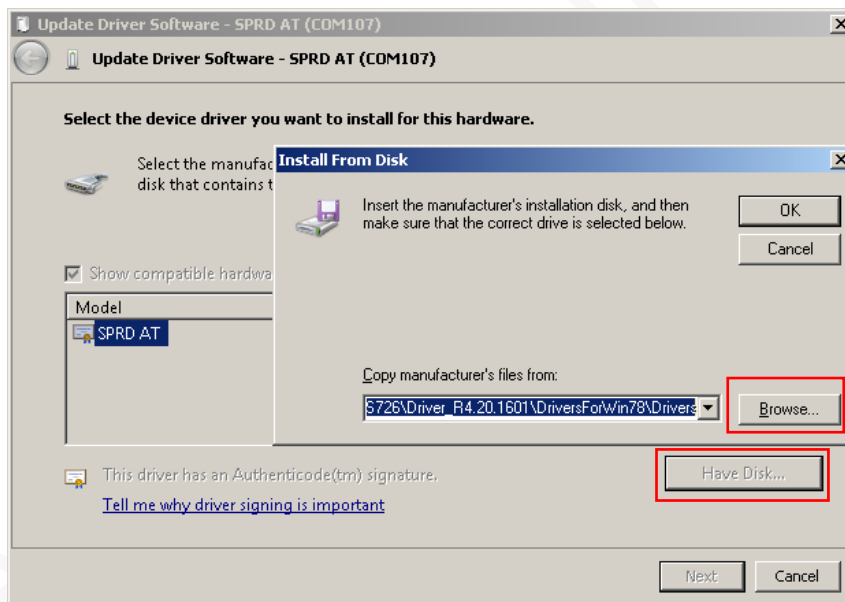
Update Driver Software - SPRD AT (COM107)

Update Driver Software - SPRD AT (COM107)

Select the device driver you want to install for this hardware.

Select the manufac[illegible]
disk that contains t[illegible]

Show compatible hardwa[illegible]

Model

SPRD AT

Install From Disk

Insert the manufacturer's installation disk, and then make sure that the correct drive is selected below.

OK

Cancel

Copy manufacturer's files from:

S726\Driver_R4.20.1601\DriversForWin78\Drivers

Browse...

This driver has an Authenticode(tm) signature.

Tell me why driver signing is important

Have Disk...

Next

Cancel